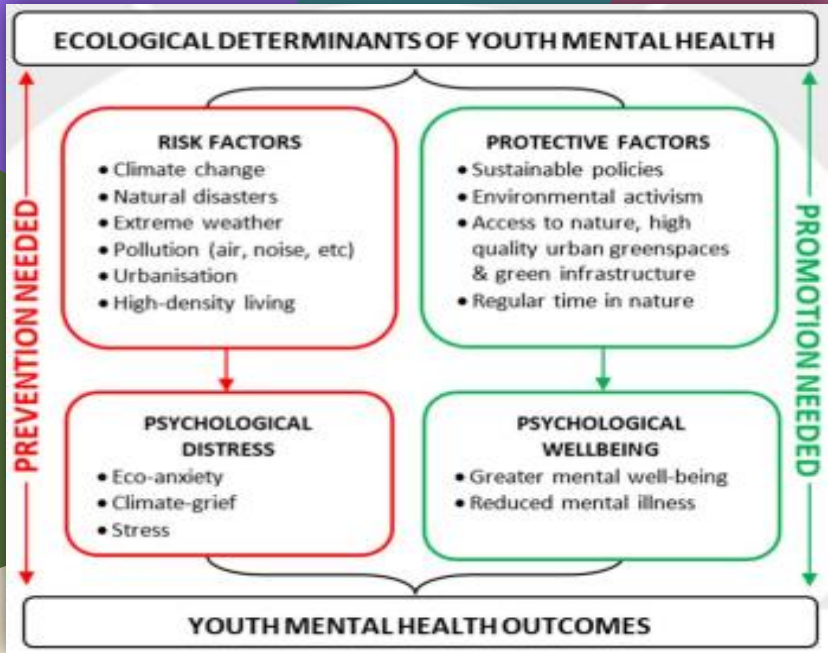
ECOLOGICAL DETERMINANTS OF YOUTH MENTAL HEALTH

PREVENTION NEEDED

RISK FACTORS
• Climate change
• Natural disasters
• Extreme weather
• Pollution (air, noise, etc)
• Urbanisation
• High-density living

PSYCHOLOGICAL DISTRESS
• Eco-anxiety
• Climate-grief
• Stress

PROTECTIVE FACTORS
• Sustainable policies
• Environmental activism
• Access to nature, high quality urban greenspaces & green infrastructure
• Regular time in nature

PSYCHOLOGICAL WELLBEING
• Greater mental well-being
• Reduced mental illness

PROMOTION NEEDED

YOUTH MENTAL HEALTH OUTCOMES